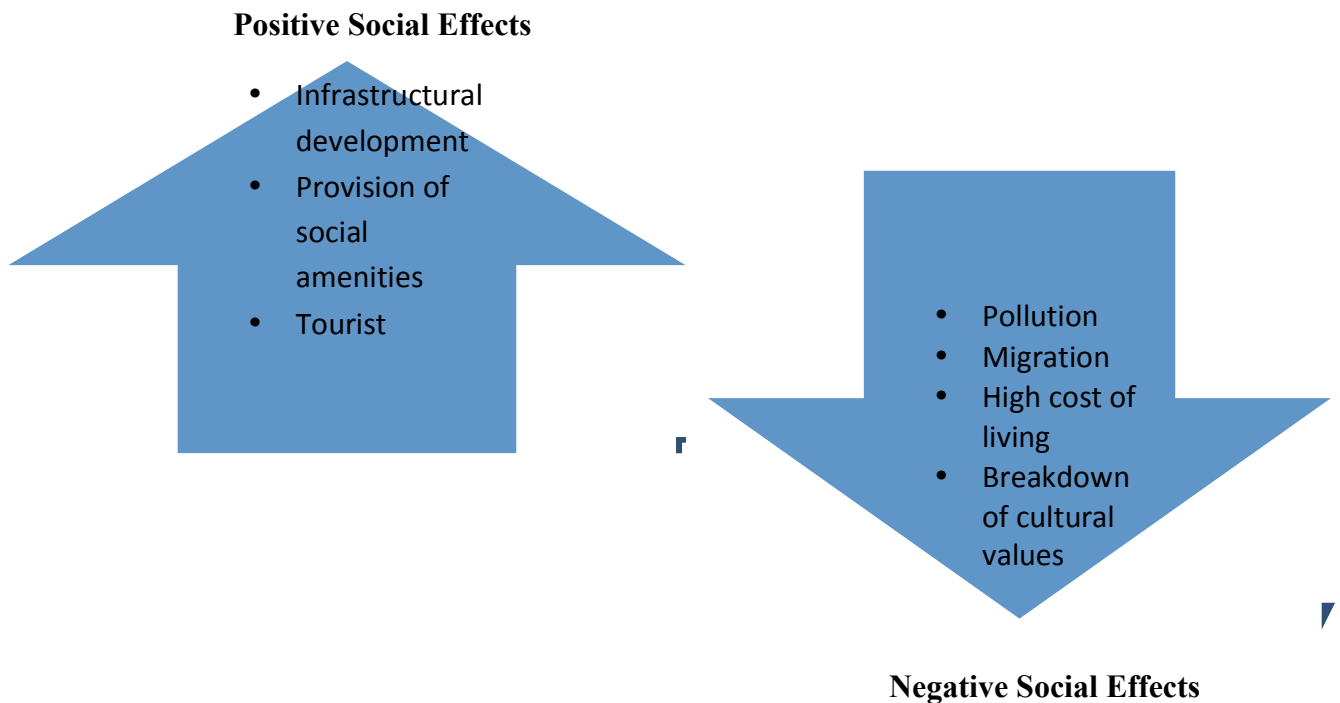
**Positive Social Effects**

- Infrastructural development
- Provision of social amenities
- Tourist

- Pollution
- Migration
- High cost of living
- Breakdown of cultural values

**Negative Social Effects**